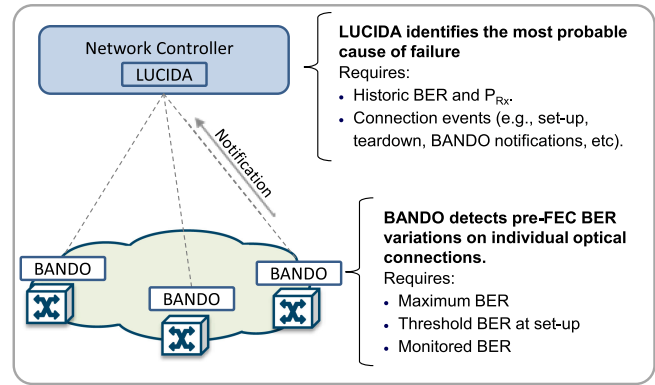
Network Controller
LUCIDA

Notification

BANDO
BANDO
BANDO

**LUCIDA identifies the most probable cause of failure**
Requires:
- Historic BER and $P_{Rx}$.
- Connection events (e.g., set-up, teardown, BANDO notifications, etc).

**BANDO detects pre-FEC BER variations on individual optical connections.**
Requires:
- Maximum BER
- Threshold BER at set-up
- Monitored BER